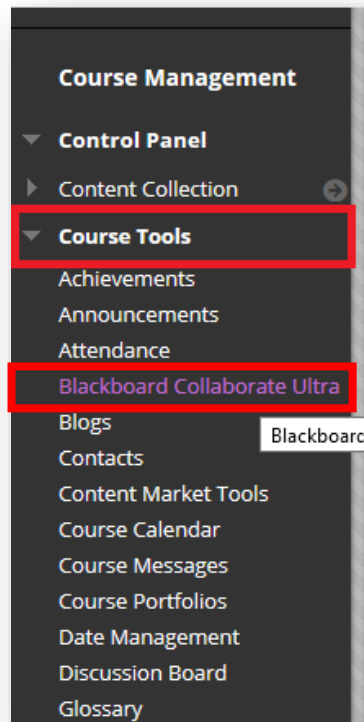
Course Management

Control Panel

Content Collection

Course Tools

Achievements

Announcements

Attendance

Blackboard Collaborate Ultra

Blogs

Blackboard

Contacts

Content Market Tools

Course Calendar

Course Messages

Course Portfolios

Date Management

Discussion Board

Glossary